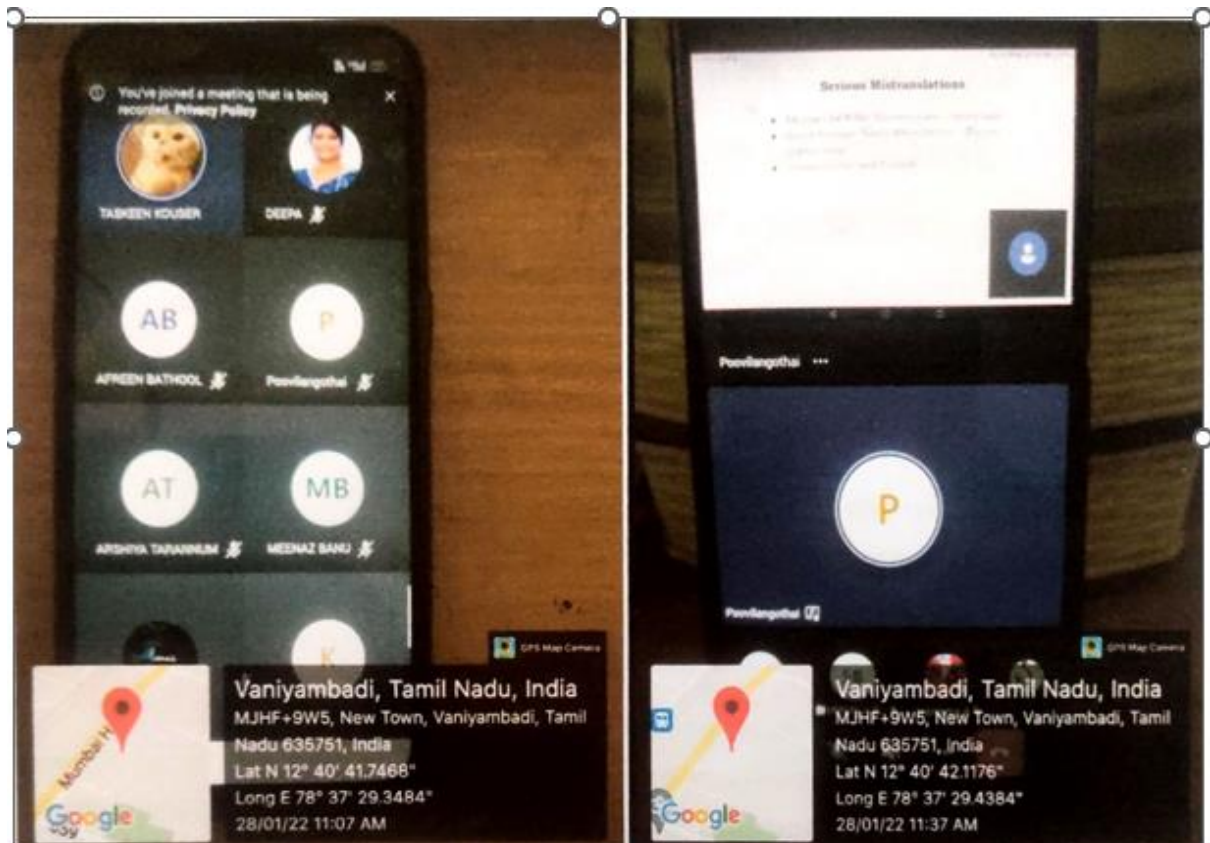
You've joined a meeting that is being recorded. Privacy Policy

TASKEEN KOUSER

DEEPA

AB

AFREEN BATHOOL

P

Poovilangothai

AT

ARSHIYA TARANNUM

MB

MEENAZ BANU

K

GPS Map Camera

Mumbai H

Google

Vaniyambadi, Tamil Nadu, India
MJHF+9W5, New Town, Vaniyambadi, Tamil Nadu 635751, India
Lat N 12° 40' 41.7468"
Long E 78° 37' 29.3484"
28/01/22 11:07 AM

Serious Mistranslations

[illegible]

Poovilangothai ...

P

Poovilangothai

GPS Map Camera

Google

Vaniyambadi, Tamil Nadu, India
MJHF+9W5, New Town, Vaniyambadi, Tamil Nadu 635751, India
Lat N 12° 40' 42.1176"
Long E 78° 37' 29.4384"
28/01/22 11:37 AM